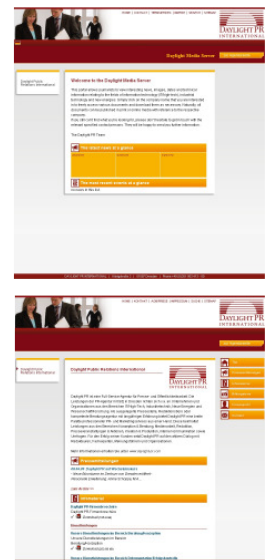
DAYLIGHT PR
INTERNATIONAL

Daylight Media Server

Welcome to the Daylight Media Server

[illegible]

The Daylight PR Team

The latest news at a glance

The latest newest events at a glance

DAYLIGHT PR
INTERNATIONAL

Daylight Public Relations International

DAYLIGHT PR
INTERNATIONAL

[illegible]

Pressemitteilungen

Veranstaltungen

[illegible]